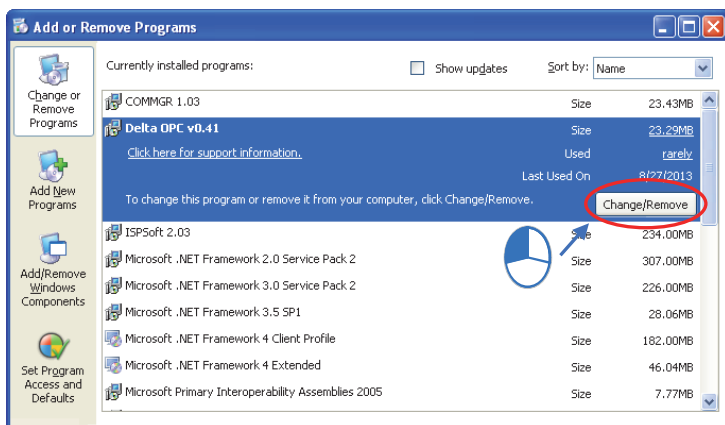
Add or Remove Programs

Change or Remove Programs

Add New Programs

Add/Remove Windows Components

Set Program Access and Defaults

Currently installed programs:

Show updates

Sort by: Name

| | | |
|---|---|---|
| COMMGR 1.03 | Size | 23.43MB |
| Delta OPC v0.41 | Size | 23.29MB |
| Click here for support information. | Used | rarely |
| | Last Used On | 8/27/2013 |
| To change this program or remove it from your computer, click Change/Remove. | | Change/Remove |
| ISPSoft 2.03 | Size | 234.00MB |
| Microsoft .NET Framework 2.0 Service Pack 2 | Size | 307.00MB |
| Microsoft .NET Framework 3.0 Service Pack 2 | Size | 226.00MB |
| Microsoft .NET Framework 3.5 SP1 | Size | 28.06MB |
| Microsoft .NET Framework 4 Client Profile | Size | 182.00MB |
| Microsoft .NET Framework 4 Extended | Size | 46.04MB |
| Microsoft Primary Interoperability Assemblies 2005 | Size | 7.77MB |